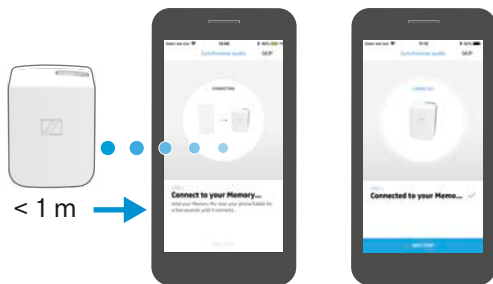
< 1 m

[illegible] 15:46 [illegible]
Synchronise audio SKIP
CONNECTING
Connect to your Memory...
Hold your Memory Pro near your phone/tablet for a few seconds until it connects.
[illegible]

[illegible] 15:16 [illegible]
Synchronise audio SKIP
CONNECTED
Connected to your Memo...
NEXT STEP